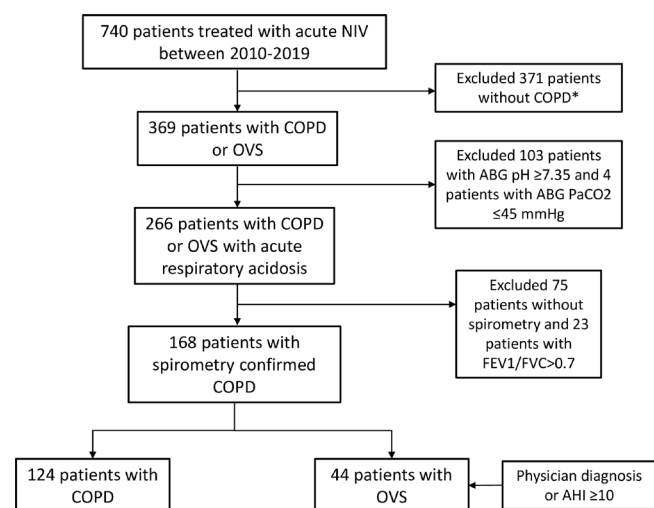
740 patients treated with acute NIV between 2010-2019

Excluded 371 patients without COPD*

369 patients with COPD or OVS

Excluded 103 patients with ABG pH ≥7.35 and 4 patients with ABG PaCO2 ≤45 mmHg

266 patients with COPD or OVS with acute respiratory acidosis

Excluded 75 patients without spirometry and 23 patients with FEV1/FVC>0.7

168 patients with spirometry confirmed COPD

124 patients with COPD

44 patients with OVS

Physician diagnosis or AHI ≥10